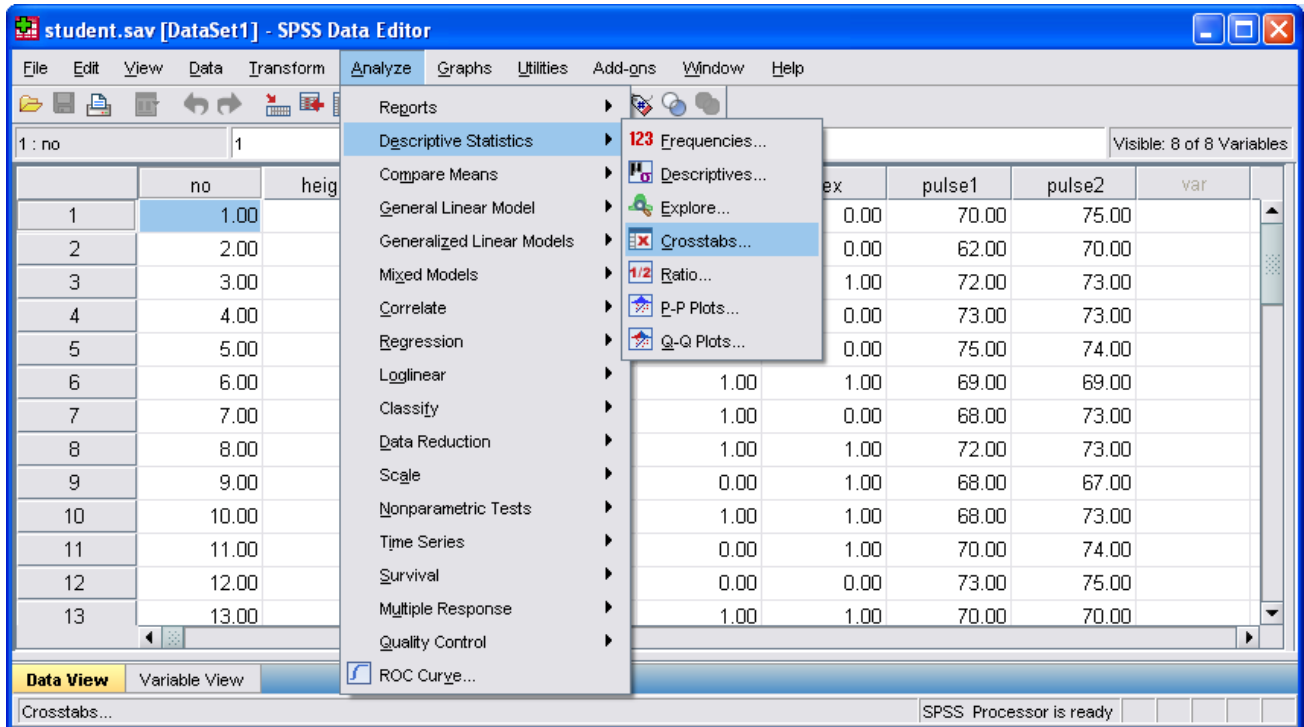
student.sav [DataSet1] - SPSS Data Editor

File Edit View Data Transform Analyze Graphs Utilities Add-ons Window Help

1 : no | 1 | Visible: 8 of 8 Variables

Reports
Descriptive Statistics
Compare Means
General Linear Model
Generalized Linear Models
Mixed Models
Correlate
Regression
Loglinear
Classify
Data Reduction
Scale
Nonparametric Tests
Time Series
Survival
Multiple Response
Quality Control
ROC Curve...

123 Frequencies...
Descriptives...
Explore...
Crosstabs...
1/2 Ratio...
P-P Plots...
Q-Q Plots...

| | no | heig | | ex | pulse1 | pulse2 | var |
|---|---|---|---|---|---|---|---|
| 1 | 1.00 | | | 0.00 | 70.00 | 75.00 | |
| 2 | 2.00 | | | 0.00 | 62.00 | 70.00 | |
| 3 | 3.00 | | | 1.00 | 72.00 | 73.00 | |
| 4 | 4.00 | | | 0.00 | 73.00 | 73.00 | |
| 5 | 5.00 | | | 0.00 | 75.00 | 74.00 | |
| 6 | 6.00 | | 1.00 | 1.00 | 69.00 | 69.00 | |
| 7 | 7.00 | | 1.00 | 0.00 | 68.00 | 73.00 | |
| 8 | 8.00 | | 1.00 | 1.00 | 72.00 | 73.00 | |
| 9 | 9.00 | | 0.00 | 1.00 | 68.00 | 67.00 | |
| 10 | 10.00 | | 1.00 | 1.00 | 68.00 | 73.00 | |
| 11 | 11.00 | | 0.00 | 1.00 | 70.00 | 74.00 | |
| 12 | 12.00 | | 0.00 | 0.00 | 73.00 | 75.00 | |
| 13 | 13.00 | | 1.00 | 1.00 | 70.00 | 70.00 | |

Data View | Variable View

Crosstabs... | SPSS Processor is ready